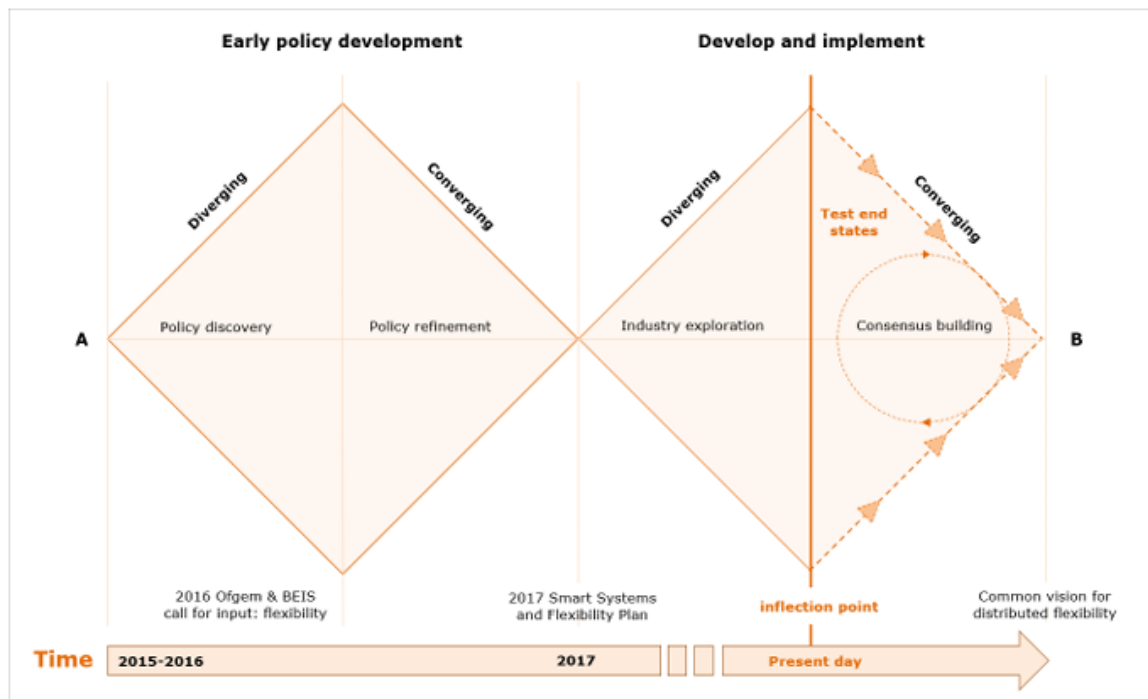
Early policy development

Develop and implement

Diverging

Converging

Diverging

Test end states

Converging

A

Policy discovery

Policy refinement

Industry exploration

Consensus building

B

2016 Ofgem & BEIS call for input: flexibility

2017 Smart Systems and Flexibility Plan

inflection point

Common vision for distributed flexibility

Time

2015-2016

2017

Present day